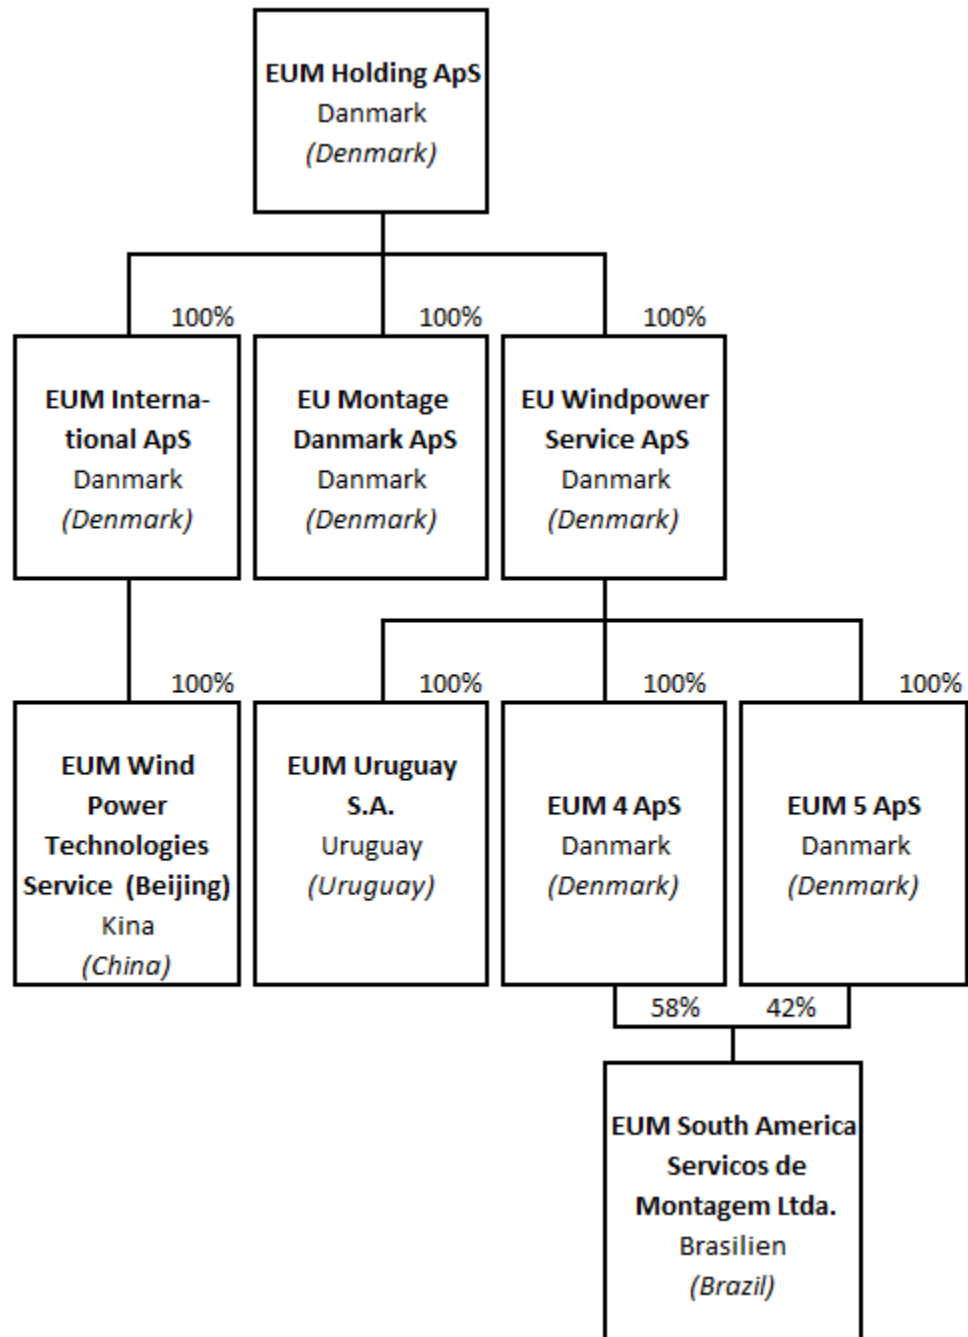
EUM Holding ApS
Danmark
(Denmark)

100%

EUM International ApS
Danmark
(Denmark)

100%

EU Montage Danmark ApS
Danmark
(Denmark)

100%

EU Windpower Service ApS
Danmark
(Denmark)

100%

EUM Wind Power Technologies Service (Beijing)
Kina
(China)

100%

EUM Uruguay S.A.
Uruguay
(Uruguay)

100%

EUM 4 ApS
Danmark
(Denmark)

100%

EUM 5 ApS
Danmark
(Denmark)

58%

42%

EUM South America Servicos de Montagem Ltda.
Brasilien
(Brazil)